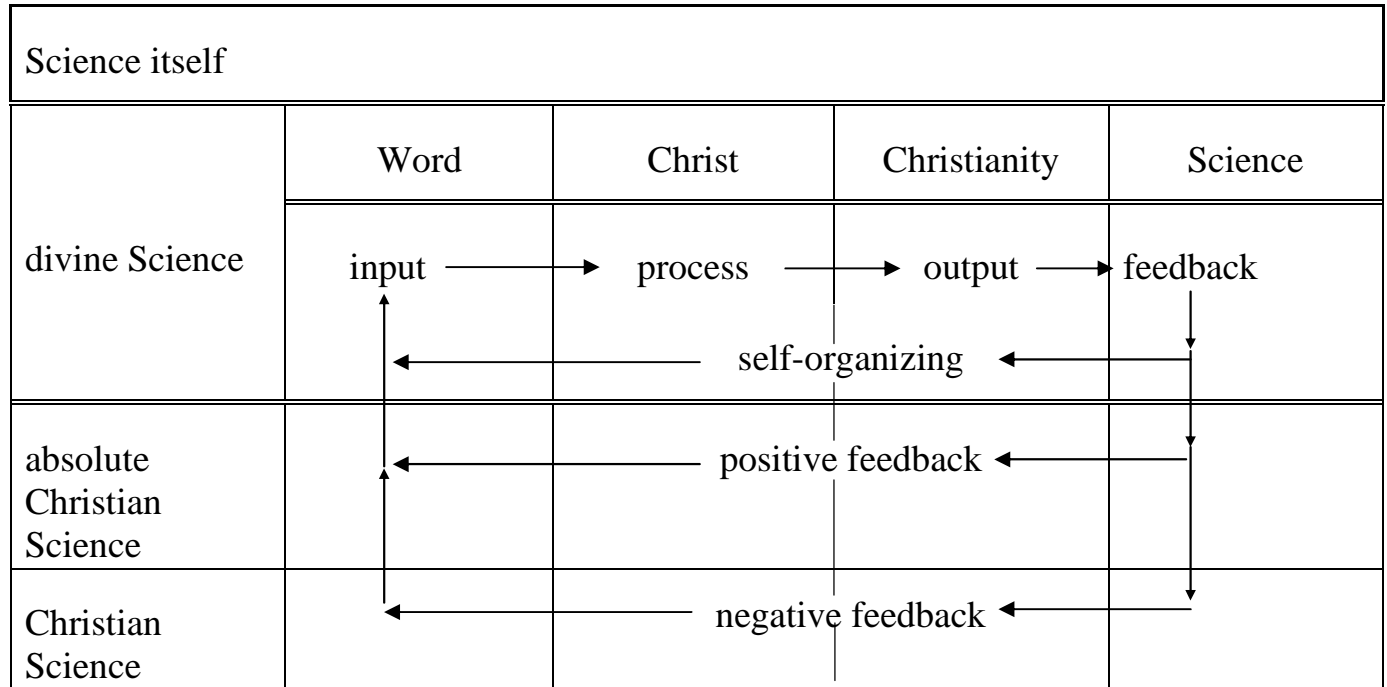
Science itself

| | Word | Christ | Christianity | Science |
|---|---|---|---|---|
| divine Science | input → | process → | output → | feedback |
| | | self-organizing | | |
| absolute Christian Science | | positive feedback | | |
| Christian Science | | negative feedback | | |